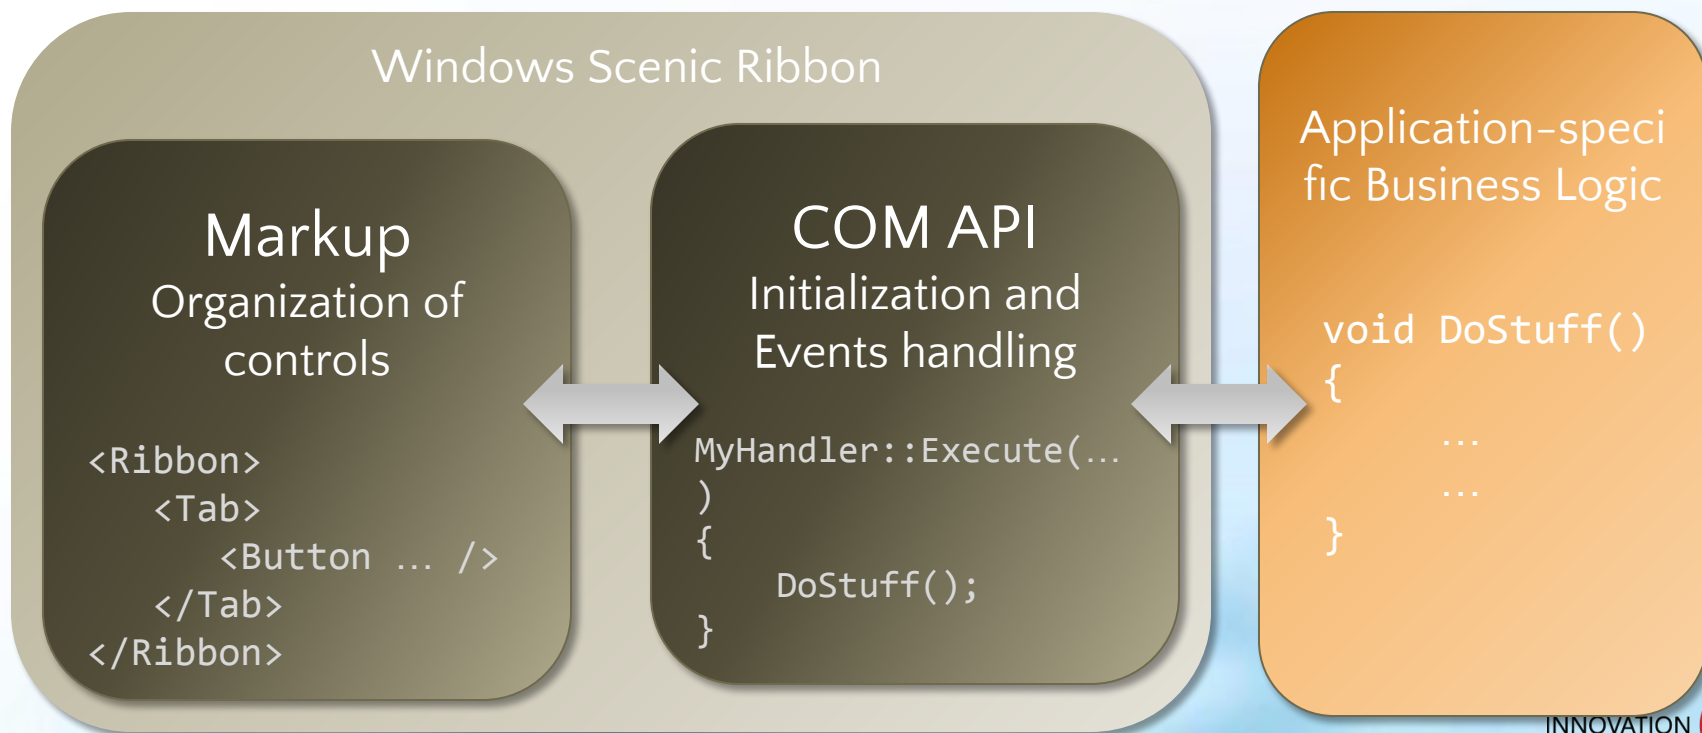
Windows Scenic Ribbon

Markup
Organization of controls

<Ribbon>
<Tab>
<Button … />
</Tab>
</Ribbon>

COM API
Initialization and Events handling

MyHandler::Execute(…
)
{
DoStuff();
}

Application-specific Business Logic

void DoStuff()
{
…
…
}

INNOVATION